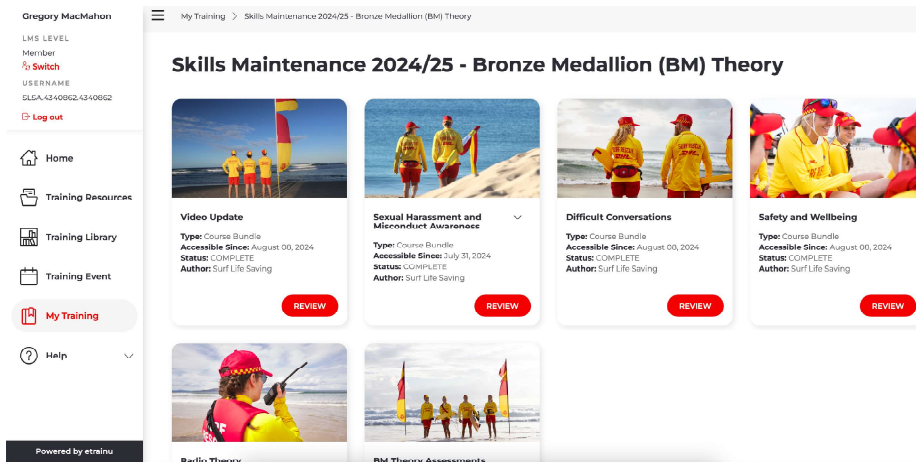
Gregory MacMahon
LMS LEVEL
Member
Switch
USERNAME
SLSA.4340862.4340862
Log out

Home
Training Resources
Training Library
Training Event
My Training
Help

Powered by etrainu

My Training > Skills Maintenance 2024/25 - Bronze Medallion (BM) Theory

Skills Maintenance 2024/25 - Bronze Medallion (BM) Theory

Video Update
Type: Course Bundle
Accessible Since: August 00, 2024
Status: COMPLETE
Author: Surf Life Saving
REVIEW

Sexual Harassment and Misconduct Awareness
Type: Course Bundle
Accessible Since: July 31, 2024
Status: COMPLETE
Author: Surf Life Saving
REVIEW

Difficult Conversations
Type: Course Bundle
Accessible Since: August 00, 2024
Status: COMPLETE
Author: Surf Life Saving
REVIEW

Safety and Wellbeing
Type: Course Bundle
Accessible Since: August 00, 2024
Status: COMPLETE
Author: Surf Life Saving
REVIEW

Radio Theory

BM Theory Assessments